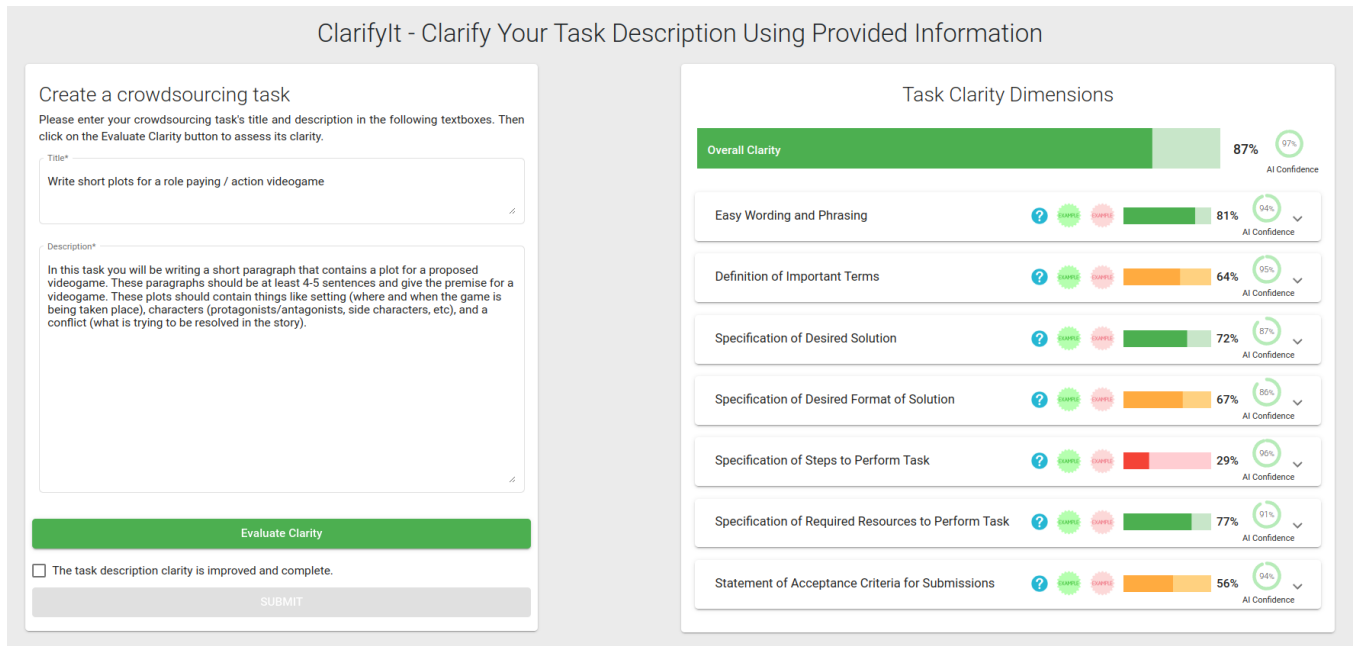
ClarifyIt - Clarify Your Task Description Using Provided Information

Create a crowdsourcing task

Please enter your crowdsourcing task's title and description in the following textboxes. Then click on the Evaluate Clarity button to assess its clarity.

Title*

Write short plots for a role paying / action videogame

Description*

In this task you will be writing a short paragraph that contains a plot for a proposed videogame. These paragraphs should be at least 4-5 sentences and give the premise for a videogame. These plots should contain things like setting (where and when the game is being taken place), characters (protagonists/antagonists, side characters, etc), and a conflict (what is trying to be resolved in the story).

Evaluate Clarity

The task description clarity is improved and complete.

SUBMIT

Task Clarity Dimensions

Overall Clarity 87% 97% AI Confidence

Easy Wording and Phrasing ? EXAMPLE EXAMPLE 81% 94% AI Confidence

Definition of Important Terms ? EXAMPLE EXAMPLE 64% 95% AI Confidence

Specification of Desired Solution ? EXAMPLE EXAMPLE 72% 87% AI Confidence

Specification of Desired Format of Solution ? EXAMPLE EXAMPLE 67% 86% AI Confidence

Specification of Steps to Perform Task ? EXAMPLE EXAMPLE 29% 96% AI Confidence

Specification of Required Resources to Perform Task ? EXAMPLE EXAMPLE 77% 91% AI Confidence

Statement of Acceptance Criteria for Submissions ? EXAMPLE EXAMPLE 56% 94% AI Confidence